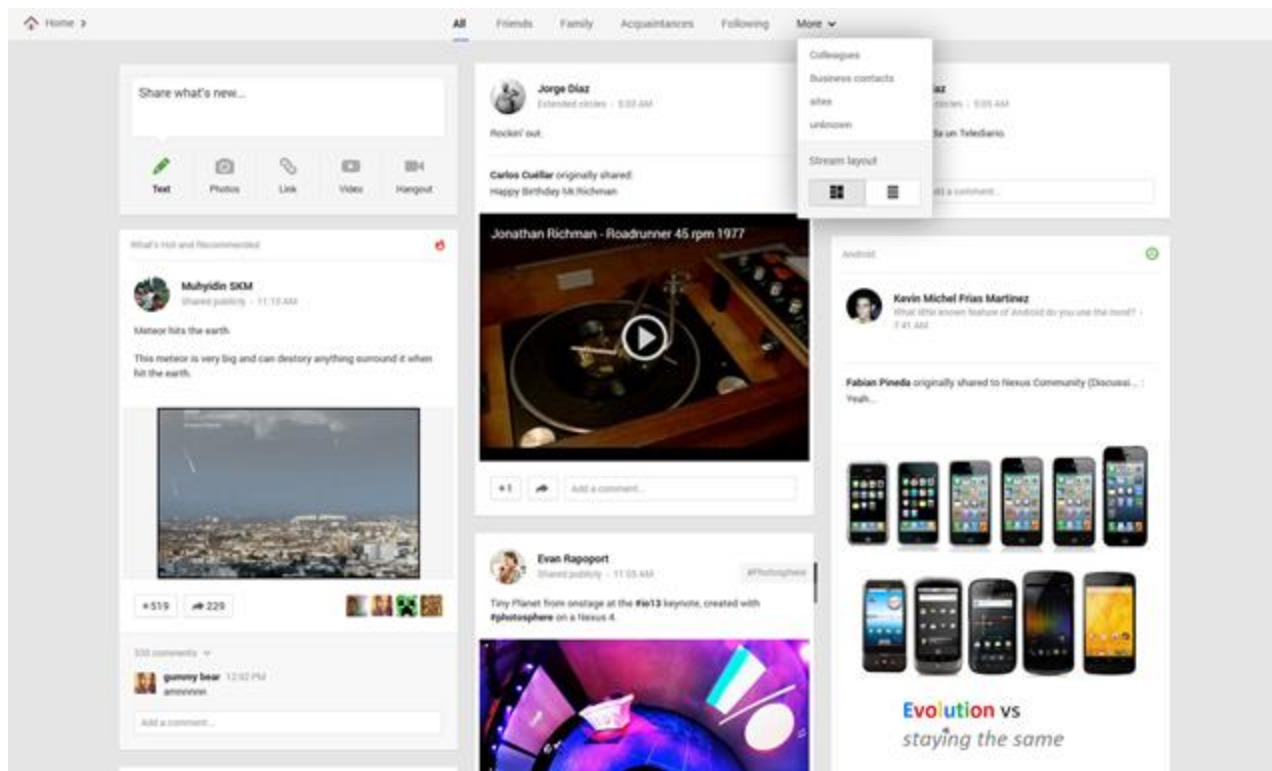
Home ›

All Friends Family Acquaintances Following More

Colleagues
Business contacts
sites
unknown
Stream layout

Share what's new...

Text Photos Link Video Hangout

What's Hot and Recommended

Muhyidin SKM
Shared publicly - 11:15 AM

Meteor hits the earth

This meteor is very big and can destory anything surround it when hit the earth.

+519 229

338 comments

gummy bear 12:02 PM
ammmmm

Add a comment...

Jorge Diaz
Extended circles - 5:00 AM

Rockin' out.

Carlos Cuellar originally shared:
Happy Birthday Mr.Richman

Jonathan Richman - Roadrunner 45 rpm 1977

+1 Add a comment...

Evan Rapoport
Shared publicly - 11:05 AM
#Photosphere

Tiny Planet from onstage at the #io13 keynote, created with #photosphere on a Nexus 4.

az
circles - 5:05 AM

a un Telediario

d a comment...

Android

Kevin Michel Frias Martinez
What little known feature of Android do you use the most? - 7:41 AM

Fabian Pineda originally shared to Nexus Community (Discussi...):
Yeah...

Evolution vs
staying the same